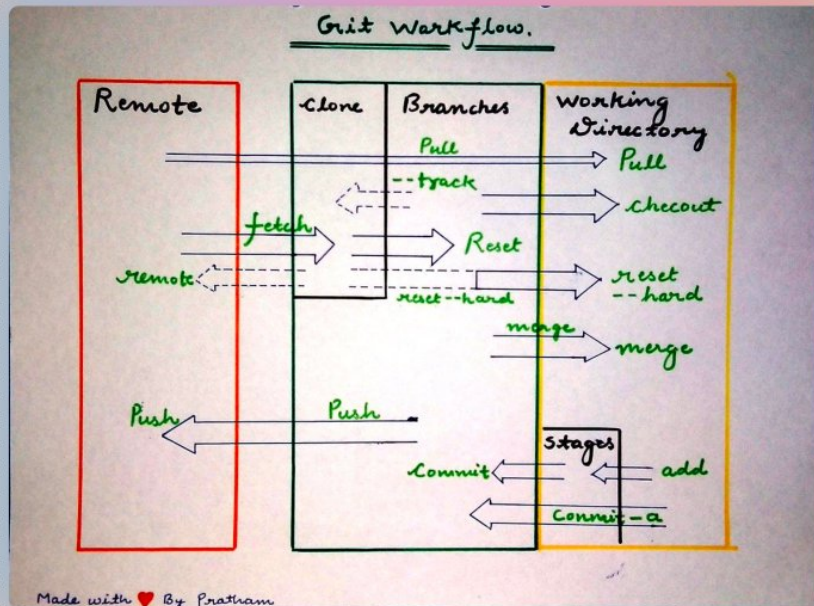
Git Workflow.

Remote

Clone

Branches

Working Directory

Pull

Pull

--track

checkout

fetch

Reset

remote

reset --hard

reset --hard

merge

merge

Push

Push

Stages

Commit

add

Commit -a

Made with ♥ By Pratham